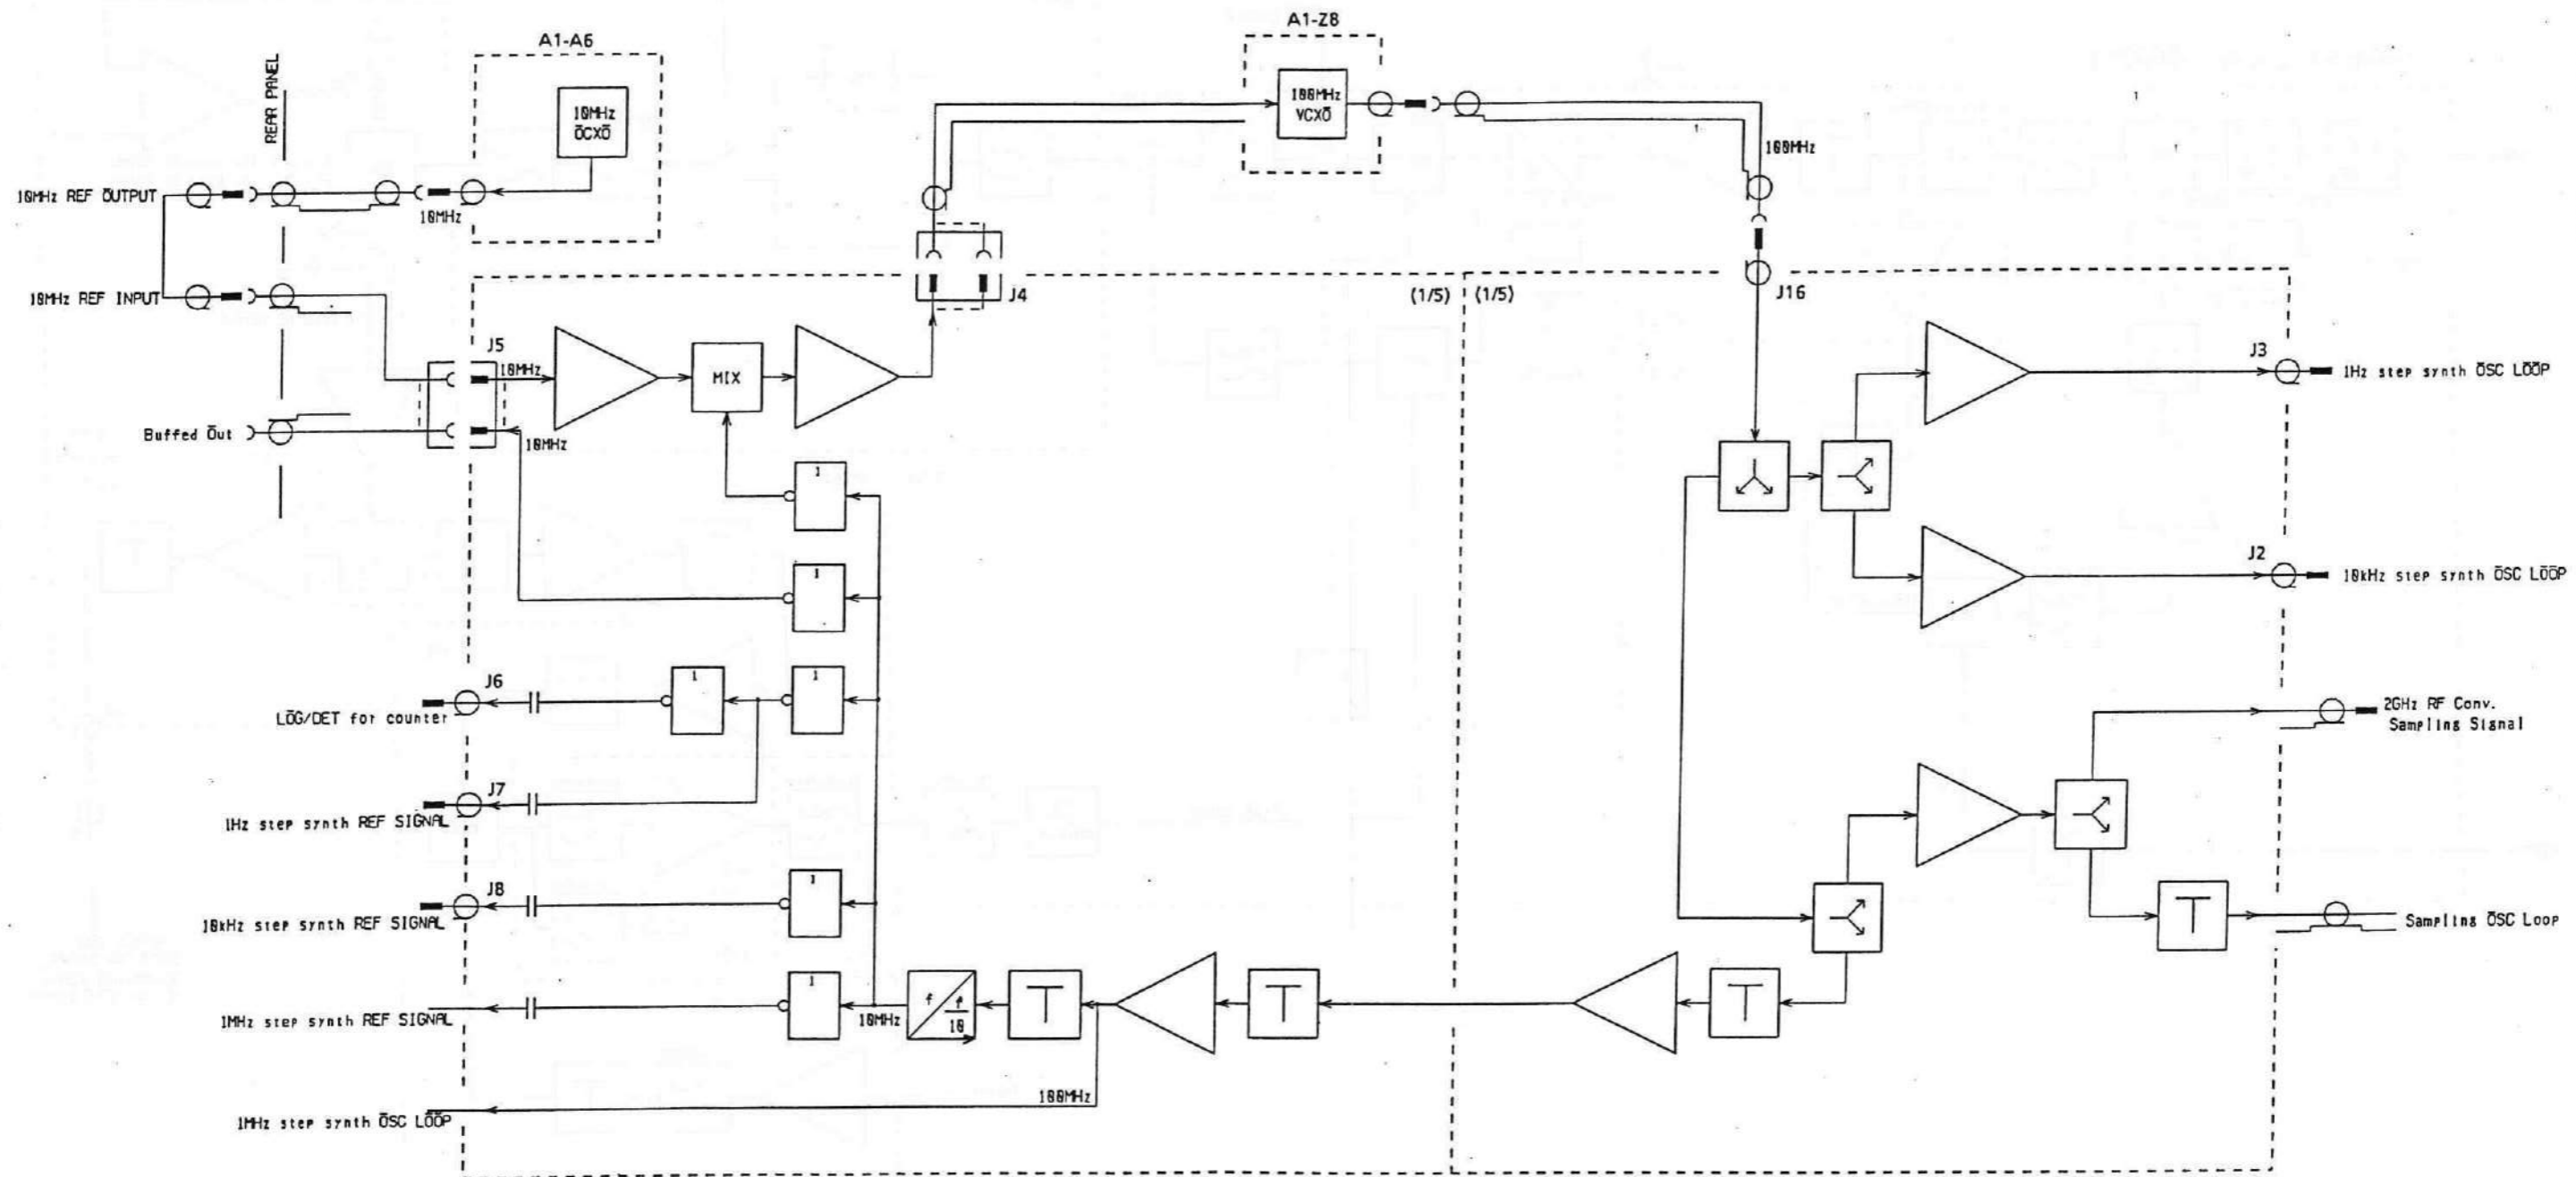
A1-A6

10MHz
OCXO

REAR PANEL

10MHz REF OUTPUT

10MHz

10MHz REF INPUT

Buffed Out

A1-Z8

100MHz
VCXO

100MHz

J4

J16

J5

10MHz

10MHz

MIX

(1/5)

(1/5)

J3

1Hz step synth OSC LOOP

J2

10kHz step synth OSC LOOP

2GHz RF Conv.
Sampling Signal

Sampling OSC Loop

J6

LOG/DET for counter

J7

1Hz step synth REF SIGNAL

J8

10kHz step synth REF SIGNAL

1MHz step synth REF SIGNAL

10MHz

$f / \frac{f}{10}$

100MHz

1MHz step synth OSC LOOP